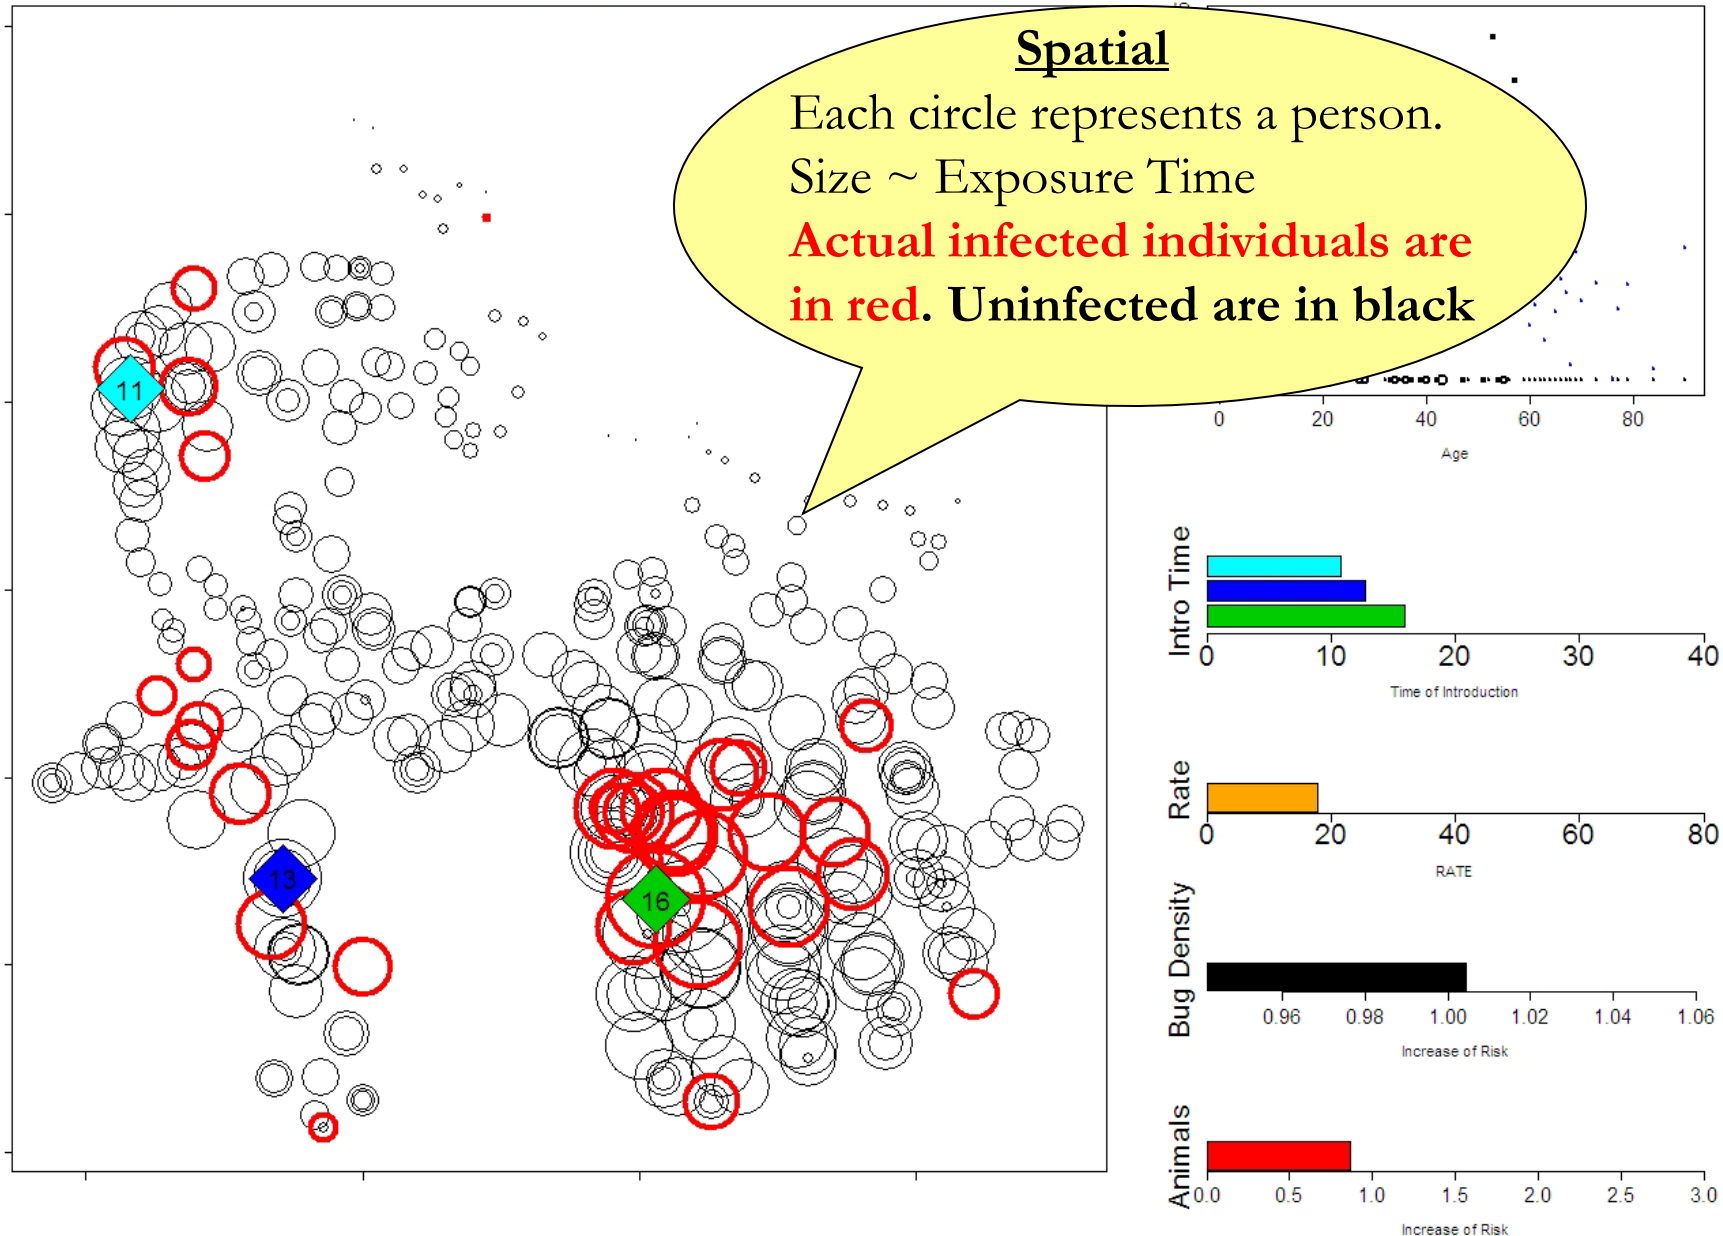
Spatial
Each circle represents a person.
Size ~ Exposure Time
Actual infected individuals are in red. Uninfected are in black

11
13
16

0 20 40 60 80
Age

Intro Time
0 10 20 30 40
Time of Introduction

Rate
0 20 40 60 80
RATE

Bug Density
0.96 0.98 1.00 1.02 1.04 1.06
Increase of Risk

Animals
0.0 0.5 1.0 1.5 2.0 2.5 3.0
Increase of Risk